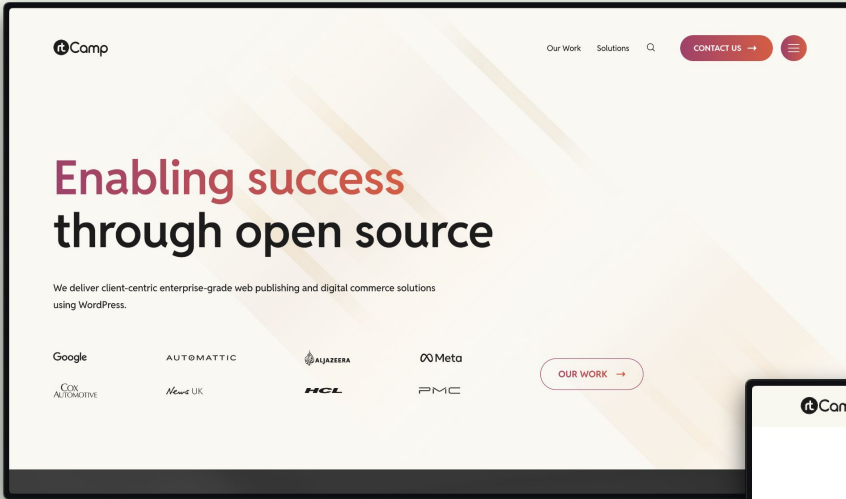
rtCamp

Our Work Solutions

CONTACT US →

Enabling success through open source

We deliver client-centric enterprise-grade web publishing and digital commerce solutions using WordPress.

Google
AUTOMATTIC
ALJAZEERA
Meta
COX AUTOMOTIVE
News UK
HCL
PMC

OUR WORK →

rtCam